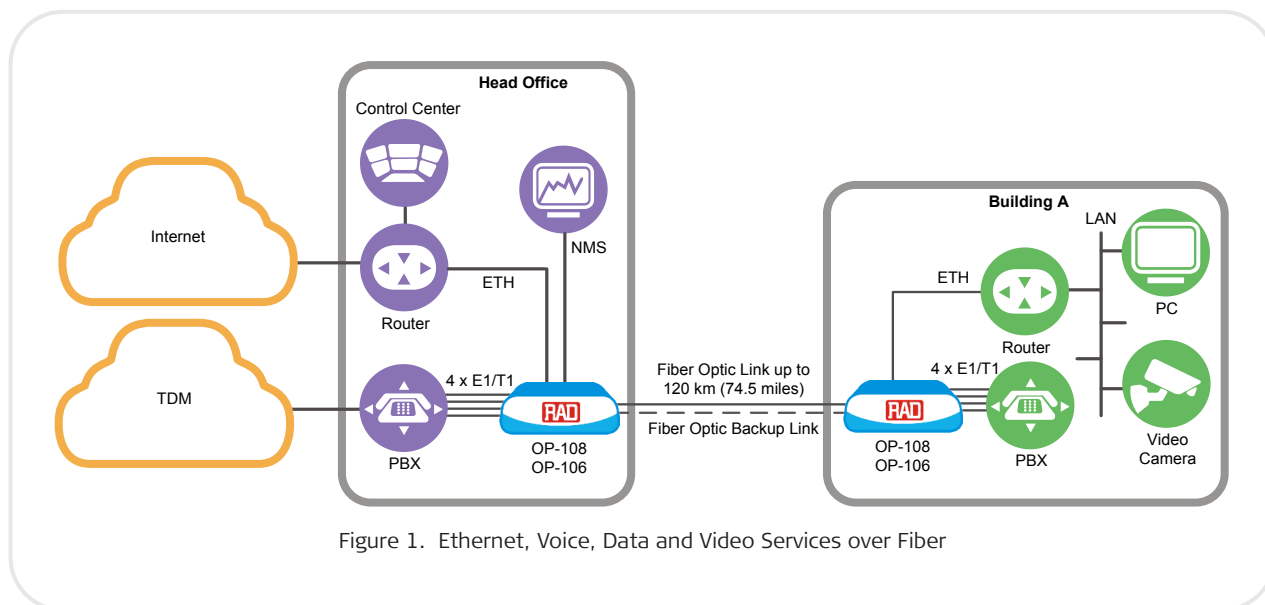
Head Office

Control Center

Internet

NMS

ETH

Router

TDM

4 x E1/T1

RAD

PBX

OP-108
OP-106

Fiber Optic Link up to 120 km (74.5 miles)

Fiber Optic Backup Link

Building A

LAN

ETH

PC

Router

4 x E1/T1

RAD

OP-108
OP-106

PBX

Video Camera

Figure 1. Ethernet, Voice, Data and Video Services over Fiber